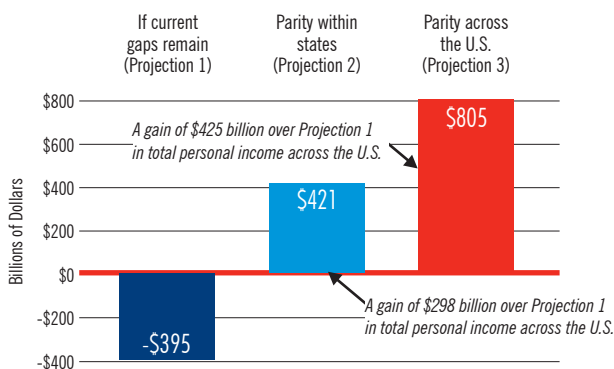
If current gaps remain (Projection 1)

Parity within states (Projection 2)

Parity across the U.S. (Projection 3)

$800
$600
$400
$200
$0
-$200
-$400

Billions of Dollars

A gain of $425 billion over Projection 1 in total personal income across the U.S.

$805

$421

-$395

A gain of $298 billion over Projection 1 in total personal income across the U.S.